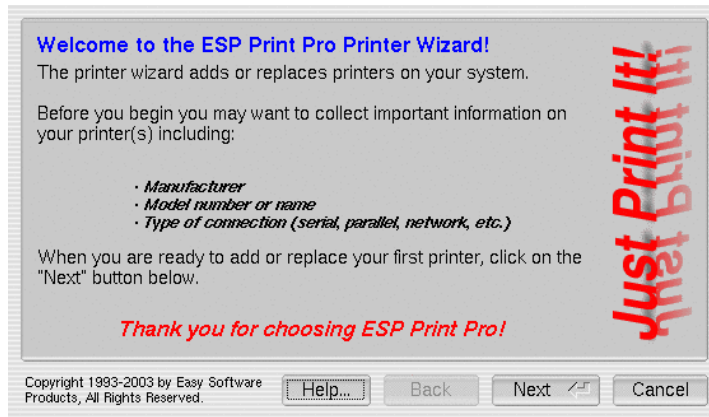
Welcome to the ESP Print Pro Printer Wizard!

The printer wizard adds or replaces printers on your system.

Before you begin you may want to collect important information on your printer(s) including:

· Manufacturer
· Model number or name
· Type of connection (serial, parallel, network, etc.)

When you are ready to add or replace your first printer, click on the "Next" button below.

Thank you for choosing ESP Print Pro!

Just Print It!

Just Print It!

Copyright 1993-2003 by Easy Software Products, All Rights Reserved.

Help...

Back

Next

Cancel